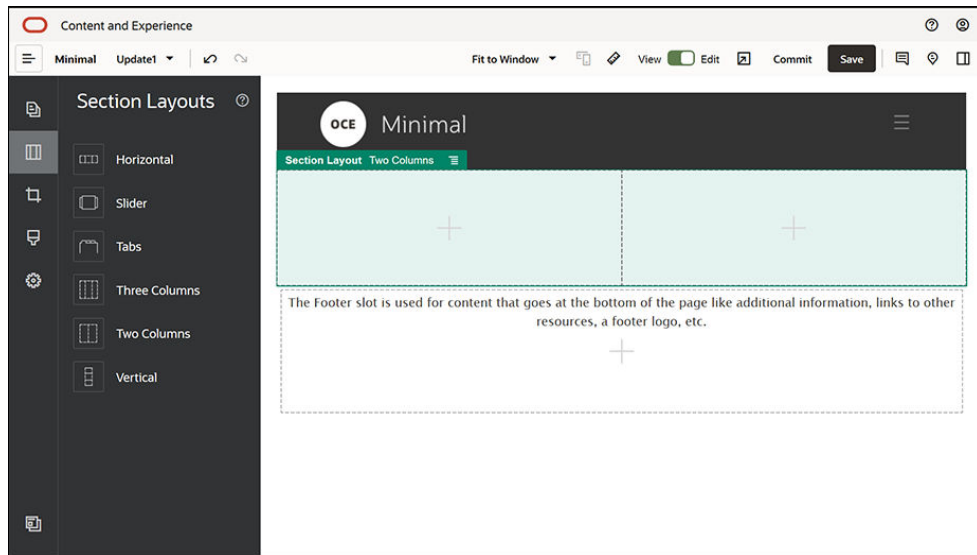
Content and Experience

Minimal Update1 Fit to Window View Edit Commit Save

Section Layouts

Horizontal

Slider

Tabs

Three Columns

Two Columns

Vertical

OCE Minimal

Section Layout Two Columns

The Footer slot is used for content that goes at the bottom of the page like additional information, links to other resources, a footer logo, etc.